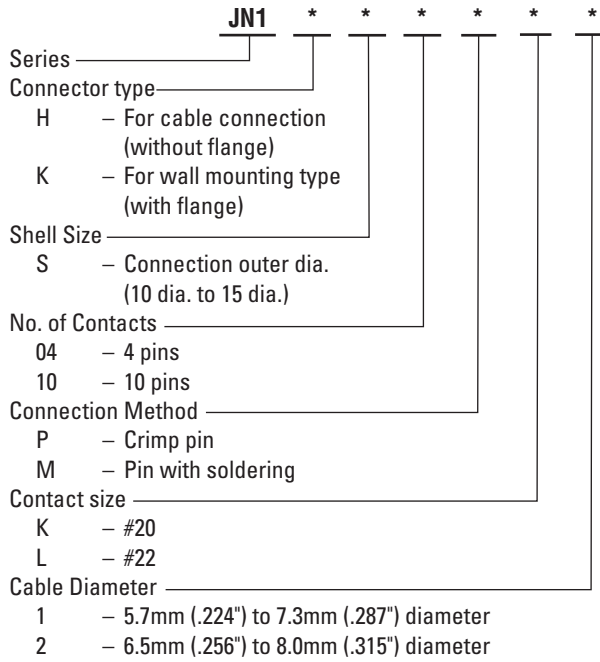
JN1 * * * * * *

Series

Connector type
H – For cable connection (without flange)
K – For wall mounting type (with flange)

Shell Size
S – Connection outer dia. (10 dia. to 15 dia.)

No. of Contacts
04 – 4 pins
10 – 10 pins

Connection Method
P – Crimp pin
M – Pin with soldering

Contact size
K – #20
L – #22

Cable Diameter
1 – 5.7mm (.224") to 7.3mm (.287") diameter
2 – 6.5mm (.256") to 8.0mm (.315") diameter